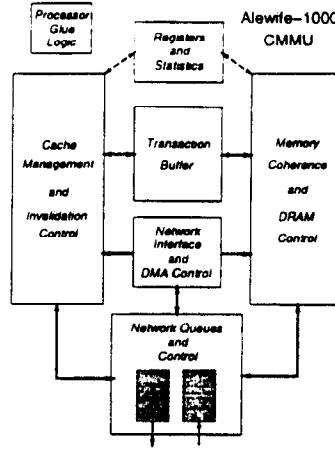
Processor Glue Logic

Alewife–1000 CMMU

Registers and Statistics

Cache Management and Invalidation Control

Transaction Buffer

Memory Coherence and DRAM Control

Network Interface and DMA Control

Network Queues and Control